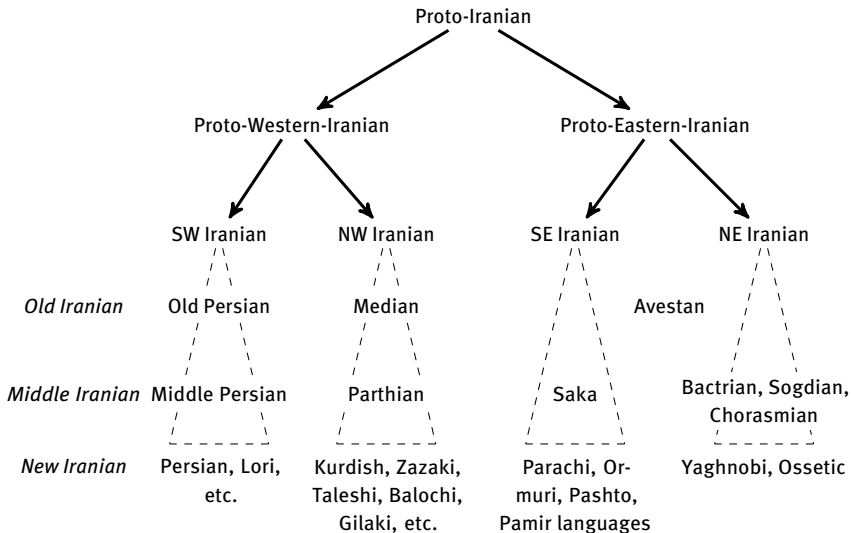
Proto-Iranian

Proto-Western-Iranian

Proto-Eastern-Iranian

SW Iranian

NW Iranian

SE Iranian

NE Iranian

*Old Iranian*

Old Persian

Median

Avestan

*Middle Iranian*

Middle Persian

Parthian

Saka

Bactrian, Sogdian, Chorasmian

*New Iranian*

Persian, Lori, etc.

Kurdish, Zazaki, Taleshi, Balochi, Gilaki, etc.

Parachi, Ormuri, Pashto, Pamir languages

Yaghnobi, Ossetic